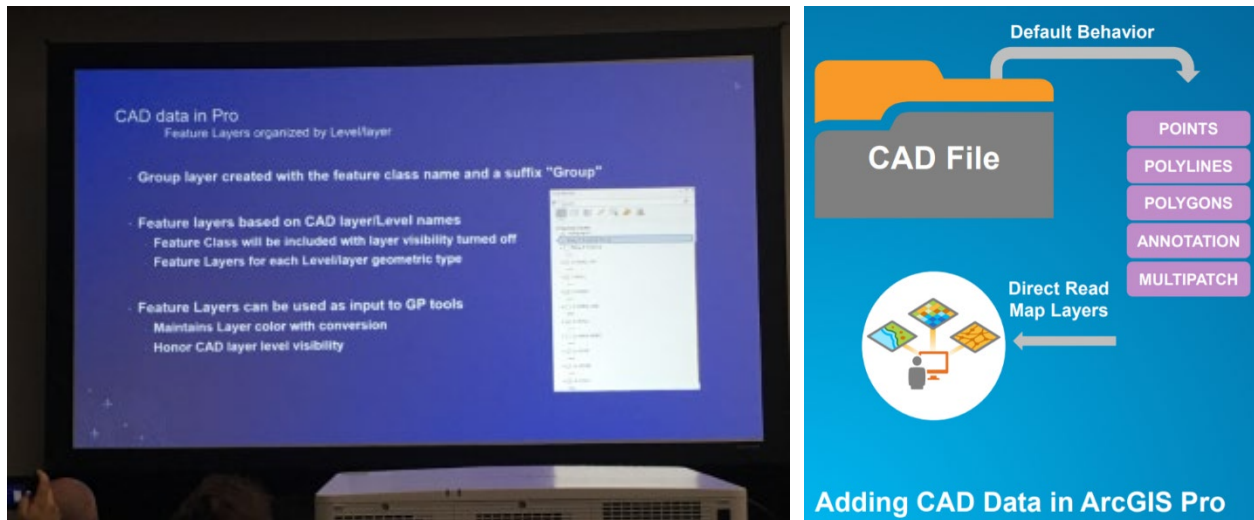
CAD data in Pro
Feature Layers organized by Level/layer

Group layer created with the feature class name and a suffix "Group"

Feature layers based on CAD layer/Level names
Feature Class will be included with layer visibility turned off
Feature Layers for each Level/layer geometric type

Feature Layers can be used as input to GP tools
Maintains Layer color with conversion
Honor CAD layer level visibility

Default Behavior

CAD File

POINTS
POLYLINES
POLYGONS
ANNOTATION
MULTIPATCH

Direct Read
Map Layers

Adding CAD Data in ArcGIS Pro